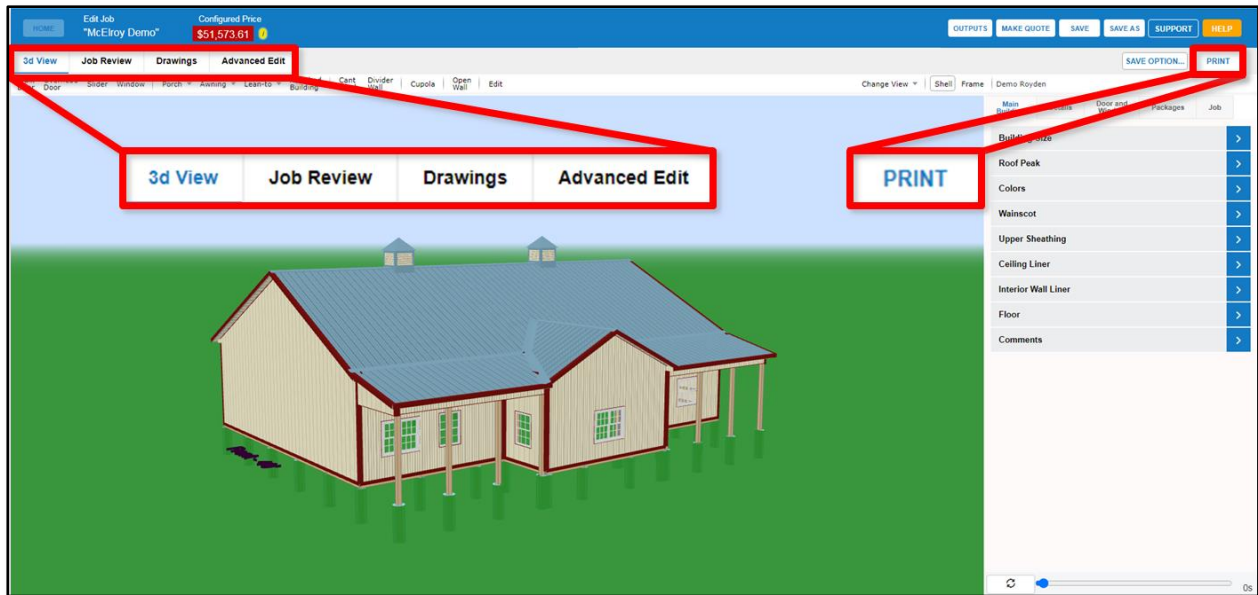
HOME Edit Job "McElroy Demo" Configured Price $51,573.61

OUTPUTS MAKE QUOTE SAVE SAVE AS SUPPORT HELP

3d View Job Review Drawings Advanced Edit

SAVE OPTION... PRINT

Door Slider Window Porch Awning Lean-to Building Cant Divider Wall Cupola Open Wall Edit

Change View Shell Frame Demo Royden

Main Building Door and Window Packages Job

3d View Job Review Drawings Advanced Edit

PRINT

Building Size
Roof Peak
Colors
Wainscot
Upper Sheathing
Ceiling Liner
Interior Wall Liner
Floor
Comments

0s